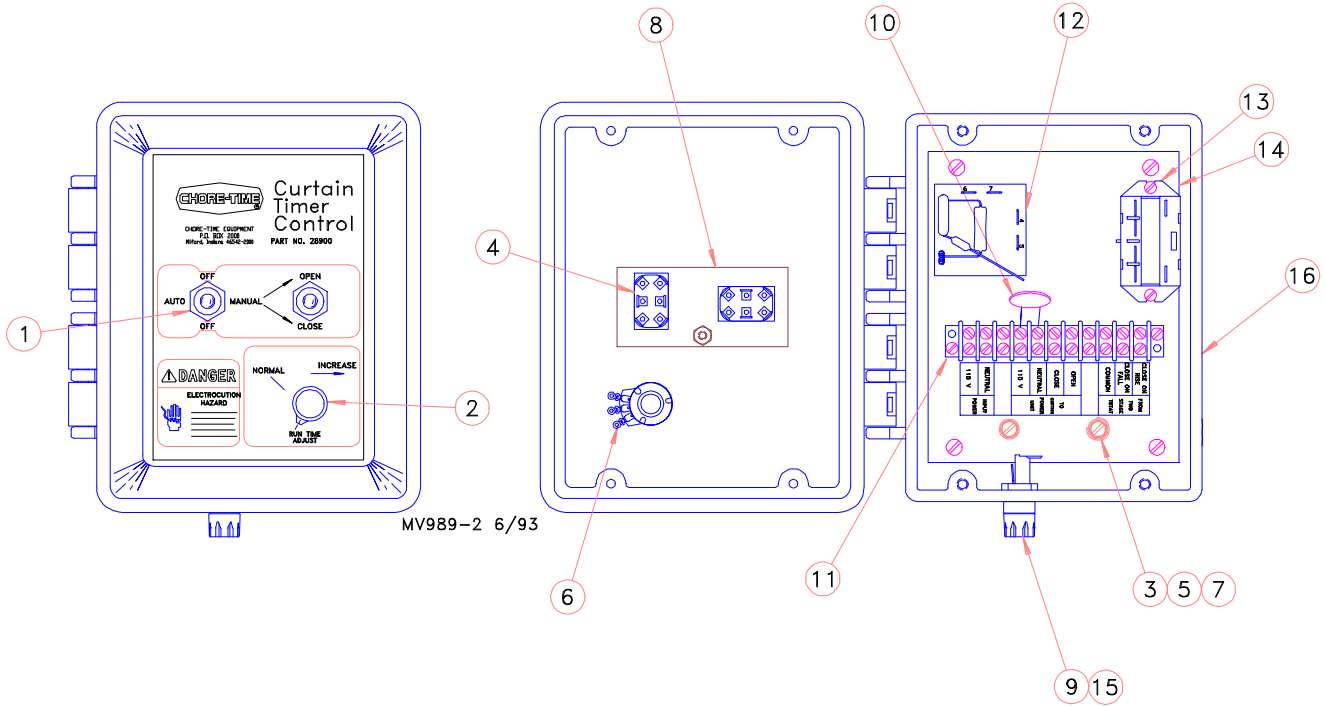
8
10
12
13
14
4
16
CHORE-TIME
Curtain Timer Control
CHORE-TIME EQUIPMENT
P.O. BOX 2000
Milford, Indiana 46542-2000
PART NO. 28900
OFF
AUTO
OFF
MANUAL
OPEN
CLOSE
1
⚠DANGER
ELECTROCUTION HAZARD
NORMAL
INCREASE
RUN TIME ADJUST
2
6
7
4
5
110 V
NEUTRAL
INPUT
POWER
110 V
NEUTRAL
POWER
UNIT
CLOSE
TO
OPEN
COMMON
CLOSE ON FALL
CLOSE ON RISE
FROM
TSTAT
MV989-2 6/93
6
11
3
5
7
9
15